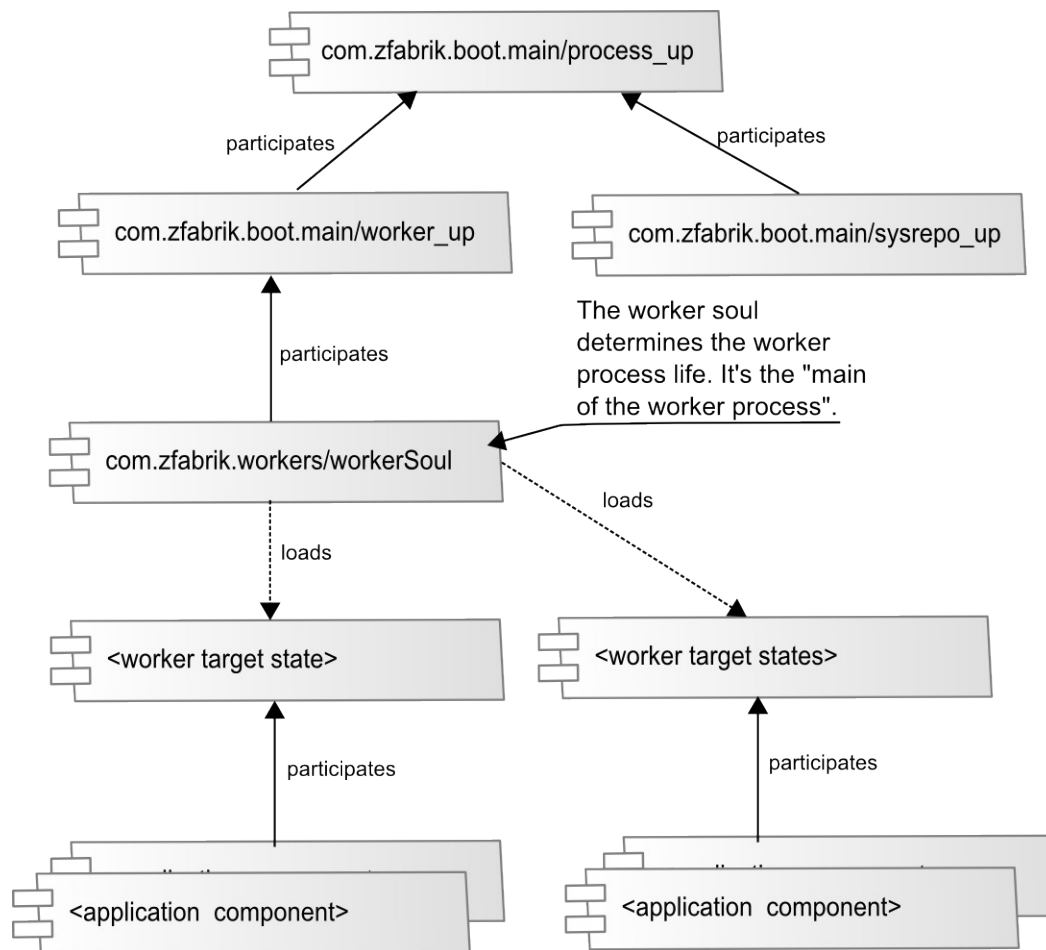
com.zfabrik.boot.main/process_up

participates

participates

com.zfabrik.boot.main/worker_up

com.zfabrik.boot.main/sysrepo_up

The worker soul determines the worker process life. It's the "main of the worker process".

participates

com.zfabrik.workers/workerSoul

loads

loads

<worker target state>

<worker target states>

participates

participates

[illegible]

<application component>

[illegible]

<application component>